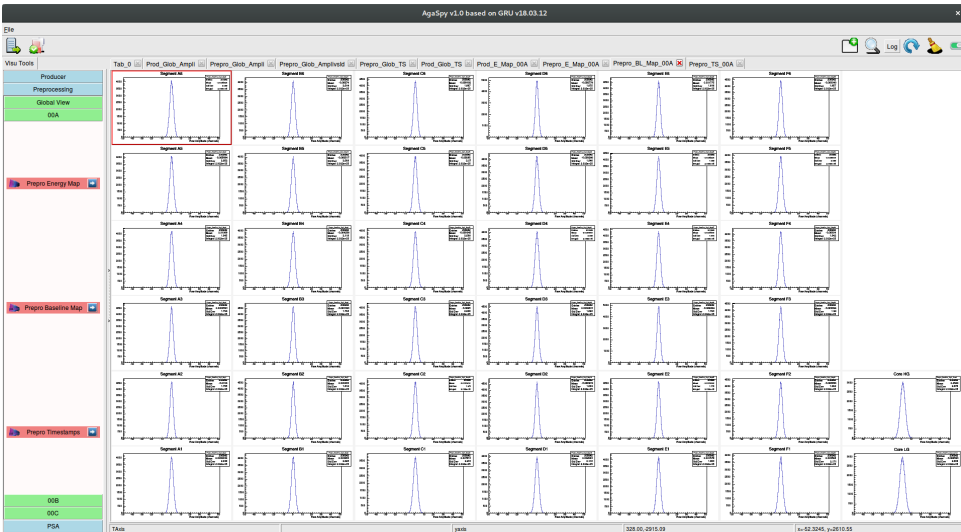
AgaSpy v1.0 based on GRU v18.03.12

File

Log

Visu Tools

Tab_0 | Prod_Glob_Ampli | Prepro_Glob_Ampli | Prepro_Glob_Amplivaild | Prepro_Glob_TS | Prod_Glob_TS | Prod_E_Map_00A | Prepro_E_Map_00A | Prepro_BL_Map_00A | Prepro_TS_00A

Producer
Preprocessing
Global View
00A

Prepro Energy Map

Prepro Baseline Map

Prepro Timestamps

00B
00C
PSA

Segment A6 | Segment B6 | Segment C6 | Segment D6 | Segment E6 | Segment F6

Segment A5 | Segment B5 | Segment C5 | Segment D5 | Segment E5 | Segment F5

Segment A4 | Segment B4 | Segment C4 | Segment D4 | Segment E4 | Segment F4

Segment A3 | Segment B3 | Segment C3 | Segment D3 | Segment E3 | Segment F3

Segment A2 | Segment B2 | Segment C2 | Segment D2 | Segment E2 | Segment F2 | Core HG

Segment A1 | Segment B1 | Segment C1 | Segment D1 | Segment E1 | Segment F1 | Core LG

TAxis | yaxis | 328.00,2915.09 | x=-52.3245, y=2610.55